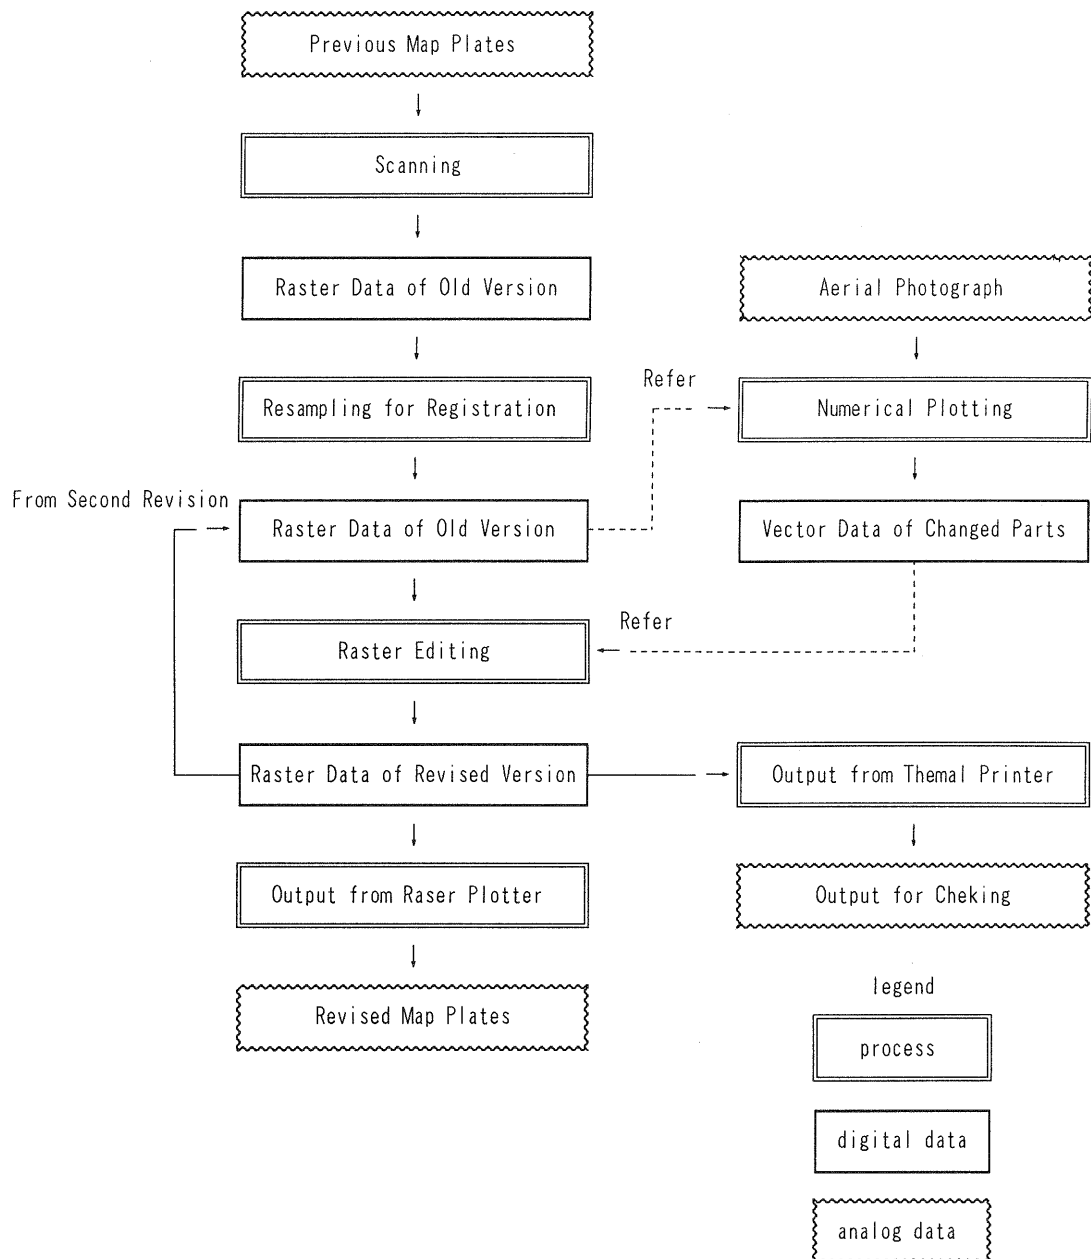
Previous Map Plates

Scanning

Raster Data of Old Version

Aerial Photograph

Refer

Resampling for Registration

Numerical Plotting

From Second Revision

Raster Data of Old Version

Vector Data of Changed Parts

Refer

Raster Editing

Raster Data of Revised Version

Output from Themal Printer

Output from Raser Plotter

Output for Cheking

Revised Map Plates

legend

process

digital data

analog data